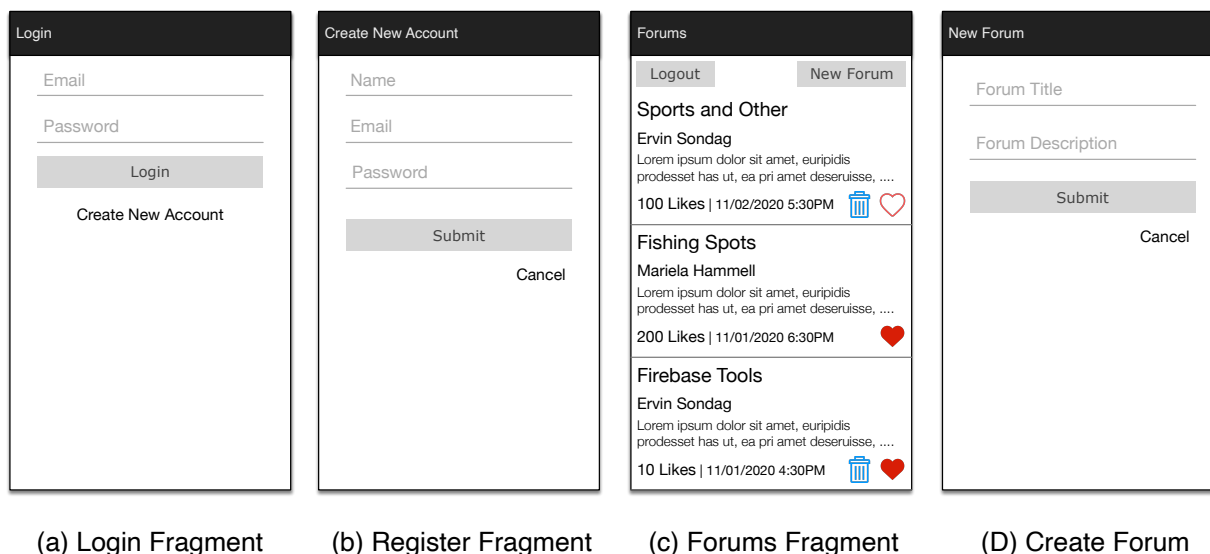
Login

Email

Password

Login

Create New Account

Create New Account

Name

Email

Password

Submit

Cancel

Forums

Logout

New Forum

Sports and Other

Ervin Sondag

Lorem ipsum dolor sit amet, euripidis prodesset has ut, ea pri amet deseruisse, ....

100 Likes | 11/02/2020 5:30PM

Fishing Spots

Mariela Hammell

Lorem ipsum dolor sit amet, euripidis prodesset has ut, ea pri amet deseruisse, ....

200 Likes | 11/01/2020 6:30PM

Firebase Tools

Ervin Sondag

Lorem ipsum dolor sit amet, euripidis prodesset has ut, ea pri amet deseruisse, ....

10 Likes | 11/01/2020 4:30PM

New Forum

Forum Title

Forum Description

Submit

Cancel

(a) Login Fragment

(b) Register Fragment

(c) Forums Fragment

(D) Create Forum